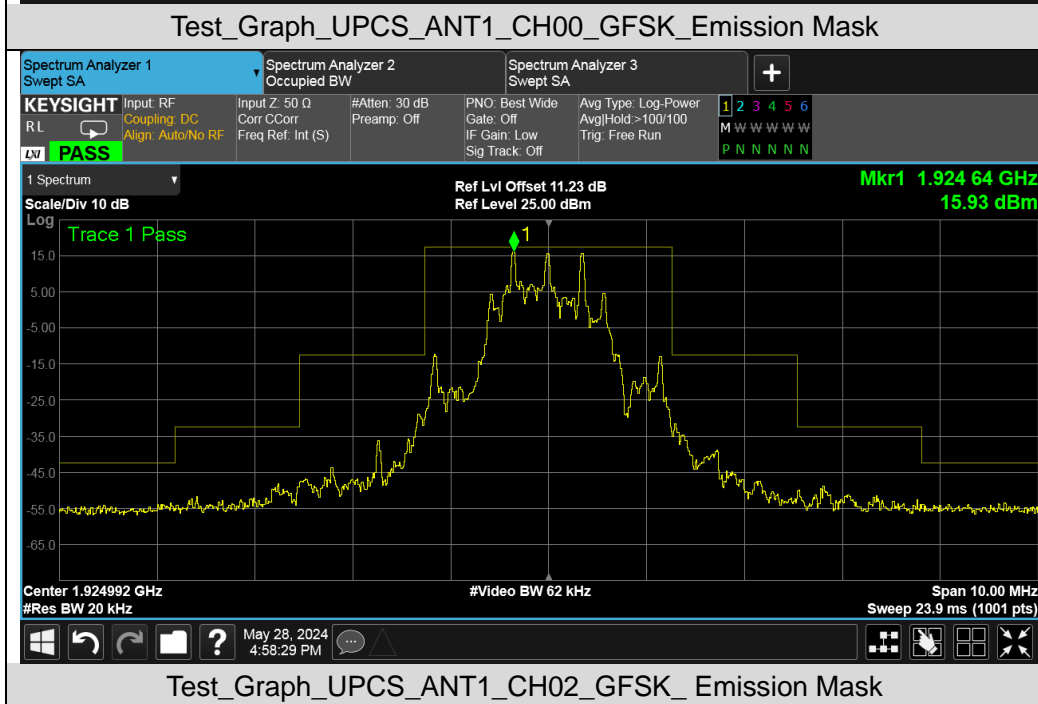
Test_Graph_UPCS_ANT1_CH00_GFSK_Emission Mask

Spectrum Analyzer 1
Swept SA

Spectrum Analyzer 2
Occupied BW

Spectrum Analyzer 3
Swept SA

+

KEYSIGHT
RL
LXI
PASS

Input: RF
Coupling: DC
Align: Auto/No RF

Input Z: 50 Ω
Corr CCorr
Freq Ref: Int (S)

#Atten: 30 dB
Preamp: Off

PNO: Best Wide
Gate: Off
IF Gain: Low
Sig Track: Off

Avg Type: Log-Power
Avg|Hold:>100/100
Trig: Free Run

1 2 3 4 5 6
M W W W W W
P N N N N N

1 Spectrum
Scale/Div 10 dB
Log

Ref Lvl Offset 11.23 dB
Ref Level 25.00 dBm

Mkr1 1.924 64 GHz
15.93 dBm

Trace 1 Pass

1

15.0
5.00
-5.00
-15.0
-25.0
-35.0
-45.0
-55.0
-65.0

Center 1.924992 GHz
#Res BW 20 kHz

#Video BW 62 kHz

Span 10.00 MHz
Sweep 23.9 ms (1001 pts)

?

May 28, 2024
4:58:29 PM

Test_Graph_UPCS_ANT1_CH02_GFSK_ Emission Mask